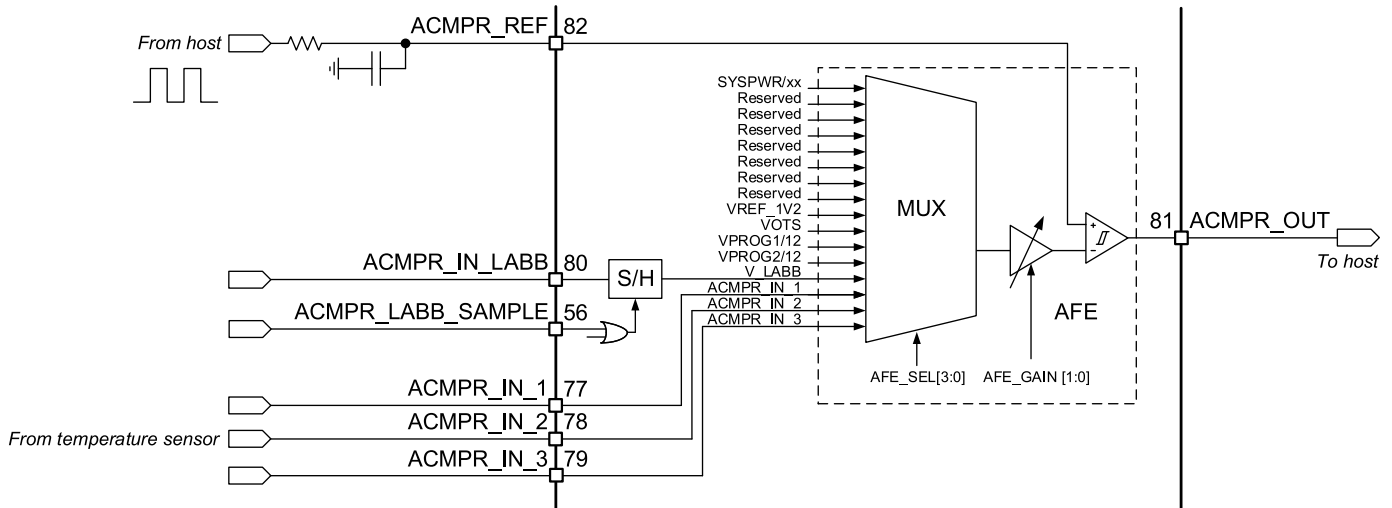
From host

ACMPR_REF 82

SYSPWR/xx
Reserved
Reserved
Reserved
Reserved
Reserved
Reserved
Reserved
VREF_1V2
VOTS
VPROG1/12
VPROG2/12
V_LABB
ACMPR_IN_1
ACMPR_IN_2
ACMPR_IN_3

MUX

+
-

81 ACMPR_OUT

To host

ACMPR_IN_LABB 80

S/H

ACMPR_LABB_SAMPLE 56

AFE

AFE_SEL[3:0]

AFE_GAIN [1:0]

ACMPR_IN_1 77

ACMPR_IN_2 78

From temperature sensor

ACMPR_IN_3 79